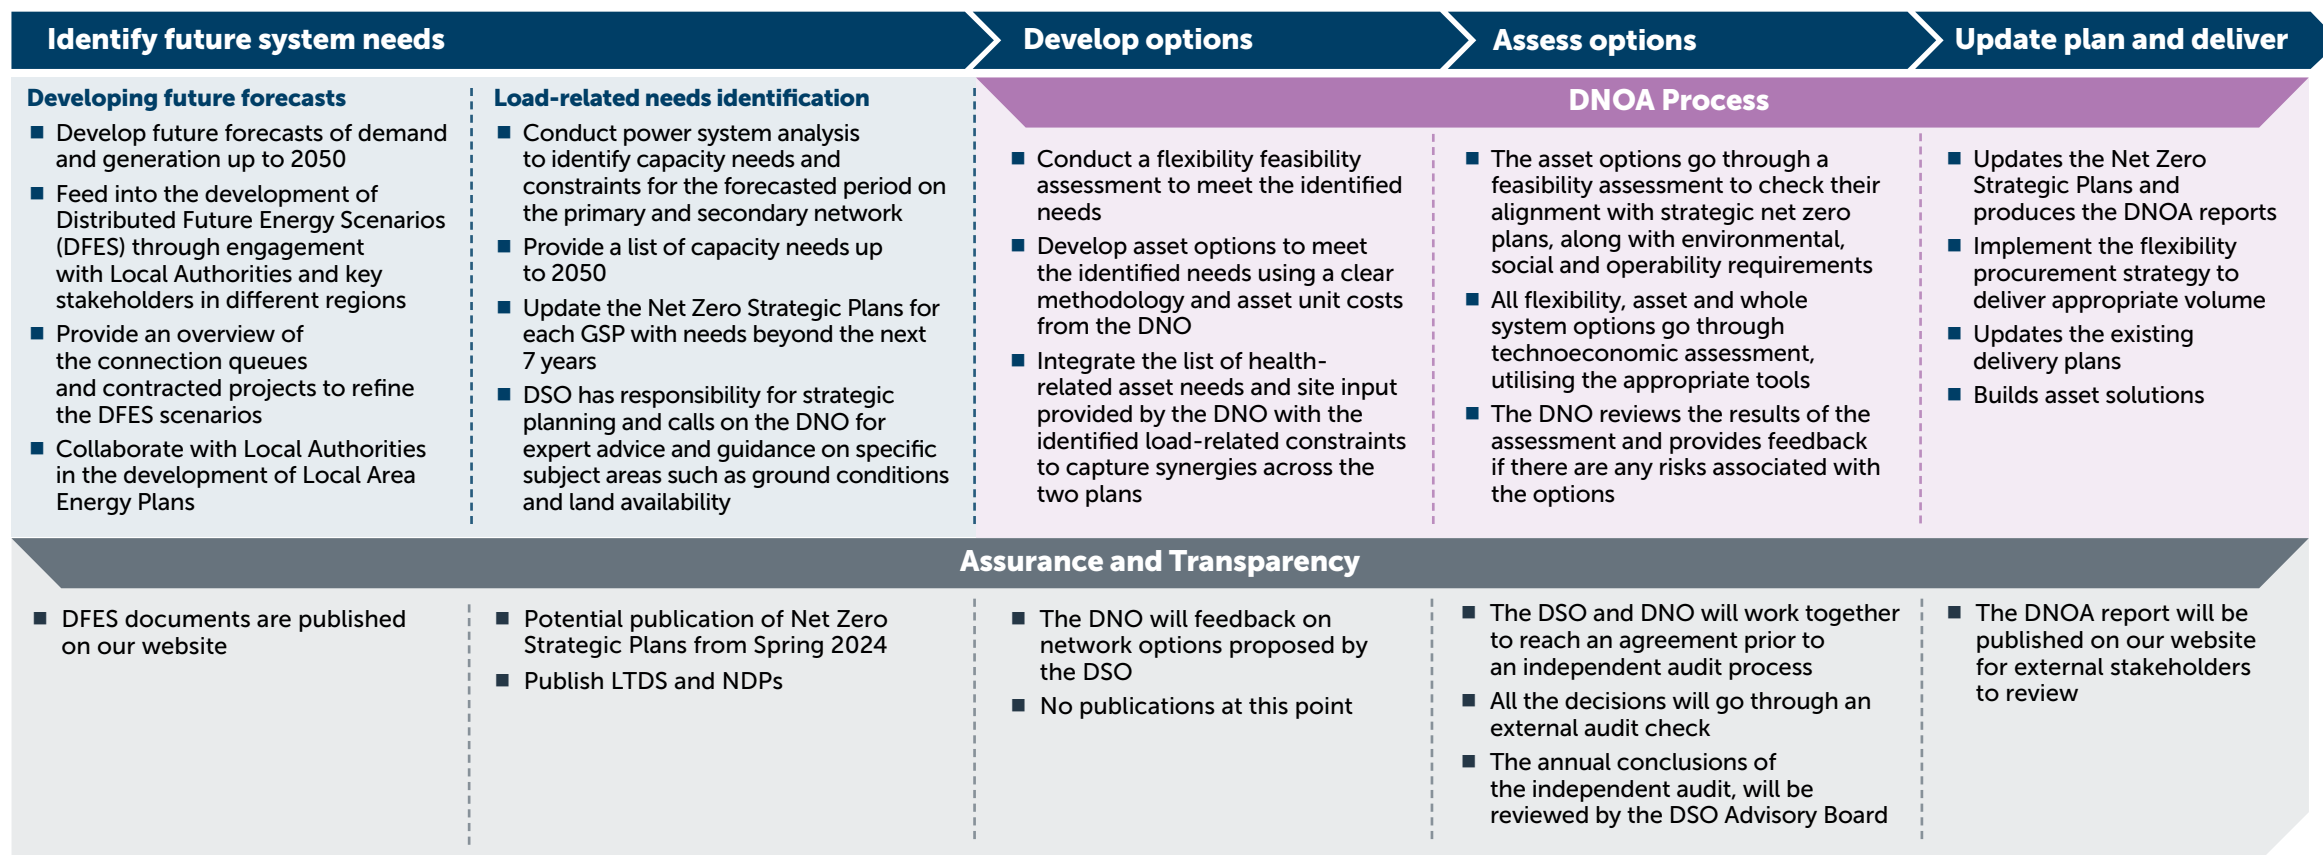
Identify future system needs

Develop options

Assess options

Update plan and deliver

Developing future forecasts

- Develop future forecasts of demand and generation up to 2050
- Feed into the development of Distributed Future Energy Scenarios (DFES) through engagement with Local Authorities and key stakeholders in different regions
- Provide an overview of the connection queues and contracted projects to refine the DFES scenarios
- Collaborate with Local Authorities in the development of Local Area Energy Plans

Load-related needs identification

- Conduct power system analysis to identify capacity needs and constraints for the forecasted period on the primary and secondary network
- Provide a list of capacity needs up to 2050
- Update the Net Zero Strategic Plans for each GSP with needs beyond the next 7 years
- DSO has responsibility for strategic planning and calls on the DNO for expert advice and guidance on specific subject areas such as ground conditions and land availability

DNOA Process

- Conduct a flexibility feasibility assessment to meet the identified needs
- Develop asset options to meet the identified needs using a clear methodology and asset unit costs from the DNO
- Integrate the list of health-related asset needs and site input provided by the DNO with the identified load-related constraints to capture synergies across the two plans

- The asset options go through a feasibility assessment to check their alignment with strategic net zero plans, along with environmental, social and operability requirements
- All flexibility, asset and whole system options go through technoeconomic assessment, utilising the appropriate tools
- The DNO reviews the results of the assessment and provides feedback if there are any risks associated with the options

- Updates the Net Zero Strategic Plans and produces the DNOA reports
- Implement the flexibility procurement strategy to deliver appropriate volume
- Updates the existing delivery plans
- Builds asset solutions

Assurance and Transparency

- DFES documents are published on our website

- Potential publication of Net Zero Strategic Plans from Spring 2024
- Publish LTDS and NDPs

- The DNO will feedback on network options proposed by the DSO
- No publications at this point

- The DSO and DNO will work together to reach an agreement prior to an independent audit process
- All the decisions will go through an external audit check
- The annual conclusions of the independent audit, will be reviewed by the DSO Advisory Board

- The DNOA report will be published on our website for external stakeholders to review